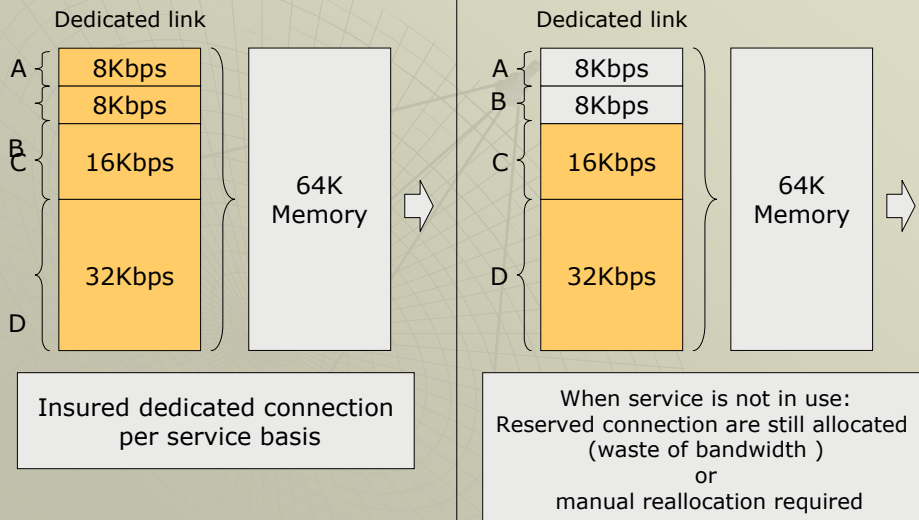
Dedicated link

A
8Kbps
8Kbps
B
C
16Kbps
32Kbps
D

64K Memory

Insured dedicated connection per service basis

Dedicated link

A
8Kbps
B
8Kbps
C
16Kbps
D
32Kbps

64K Memory

When service is not in use:
Reserved connection are still allocated (waste of bandwidth )
or
manual reallocation required